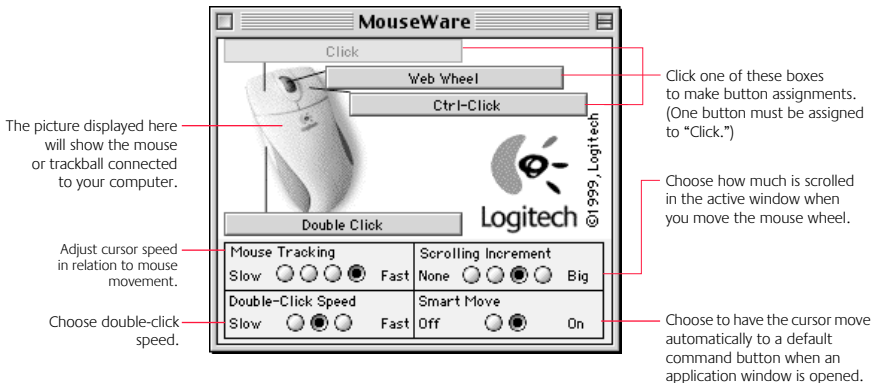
MouseWare

Click

Web Wheel

Ctrl-Click

Click one of these boxes to make button assignments. (One button must be assigned to "Click.")

The picture displayed here will show the mouse or trackball connected to your computer.

©1999, Logitech

Logitech

Choose how much is scrolled in the active window when you move the mouse wheel.

Double Click

Adjust cursor speed in relation to mouse movement.

Mouse Tracking

Slow Fast

Scrolling Increment

None Big

Choose double-click speed.

Double-Click Speed

Slow Fast

Smart Move

Off On

Choose to have the cursor move automatically to a default command button when an application window is opened.